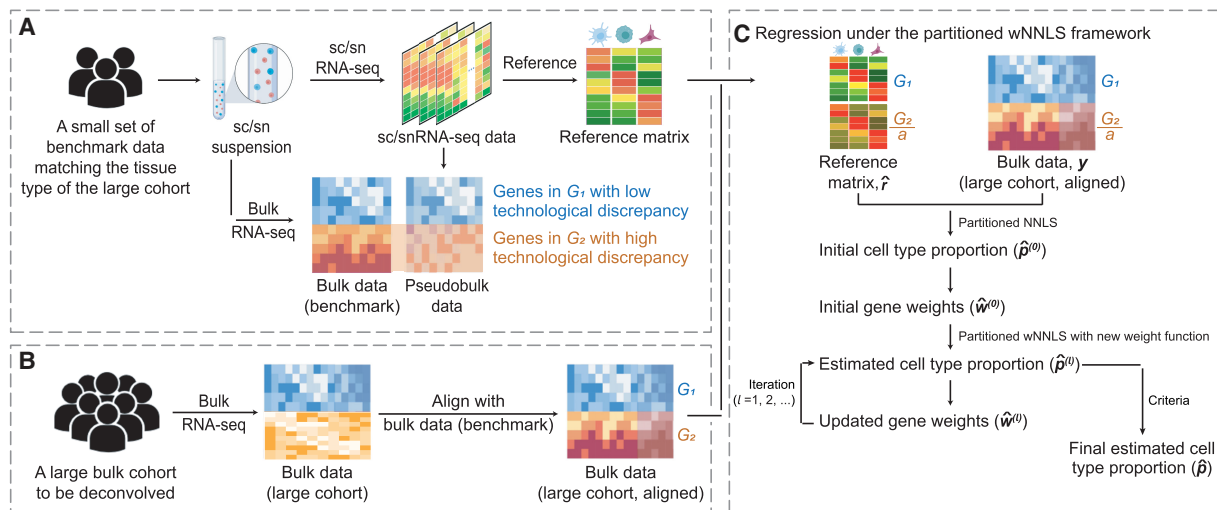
A

A small set of benchmark data matching the tissue type of the large cohort

sc/sn suspension

sc/sn RNA-seq

sc/snRNA-seq data

Reference

Reference matrix

Bulk RNA-seq

Genes in $G_1$ with low technological discrepancy

Genes in $G_2$ with high technological discrepancy

Bulk data (benchmark)

Pseudobulk data

B

A large bulk cohort to be deconvolved

Bulk RNA-seq

Bulk data (large cohort)

Align with bulk data (benchmark)

$G_1$

$G_2$

Bulk data (large cohort, aligned)

C Regression under the partitioned wNNLS framework

$G_1$

$\frac{G_2}{a}$

$G_1$

$\frac{G_2}{a}$

Reference matrix, $\hat{r}$

Bulk data, $y$ (large cohort, aligned)

Partitioned NNLS

Initial cell type proportion ($\hat{p}^{(0)}$)

Initial gene weights ($\hat{w}^{(0)}$)

Partitioned wNNLS with new weight function

Estimated cell type proportion ($\hat{p}^{(l)}$)

Iteration ($l$ =1, 2, ...)

Updated gene weights ($\hat{w}^{(l)}$)

Criteria

Final estimated cell type proportion ($\hat{p}$)